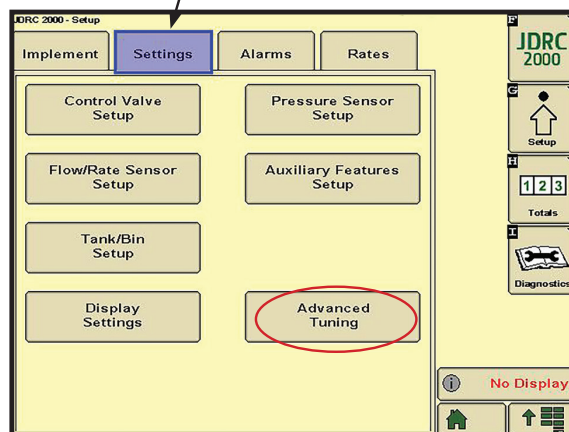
JDRC 2000 - Setup

Implement

Settings

Alarms

Rates

Control Valve Setup

Pressure Sensor Setup

Flow/Rate Sensor Setup

Auxiliary Features Setup

Tank/Bin Setup

Display Settings

Advanced Tuning

F

JDRC 2000

G

Setup

H

1 2 3

Totals

I

Diagnostics

No Display